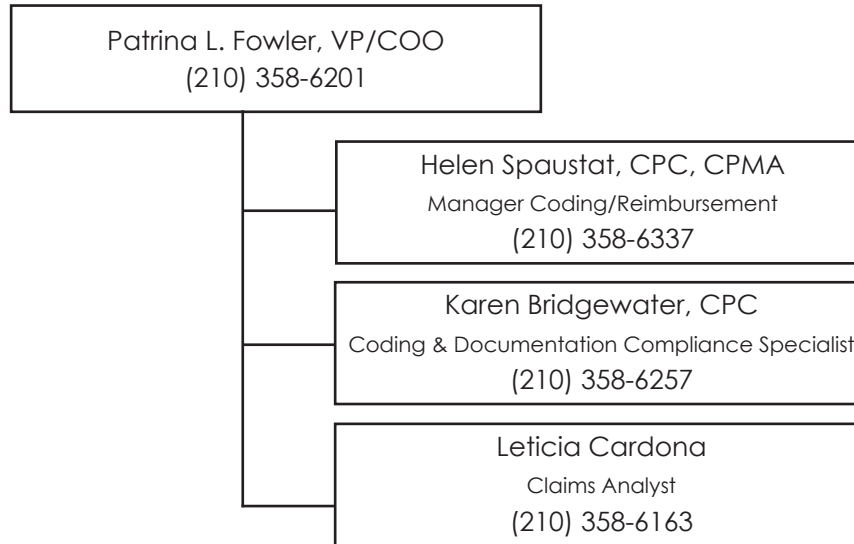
Patrina L. Fowler, VP/COO
(210) 358-6201

Helen Spaustat, CPC, CPMA
Manager Coding/Reimbursement
(210) 358-6337

Karen Bridgewater, CPC
Coding & Documentation Compliance Specialist
(210) 358-6257

Leticia Cardona
Claims Analyst
(210) 358-6163